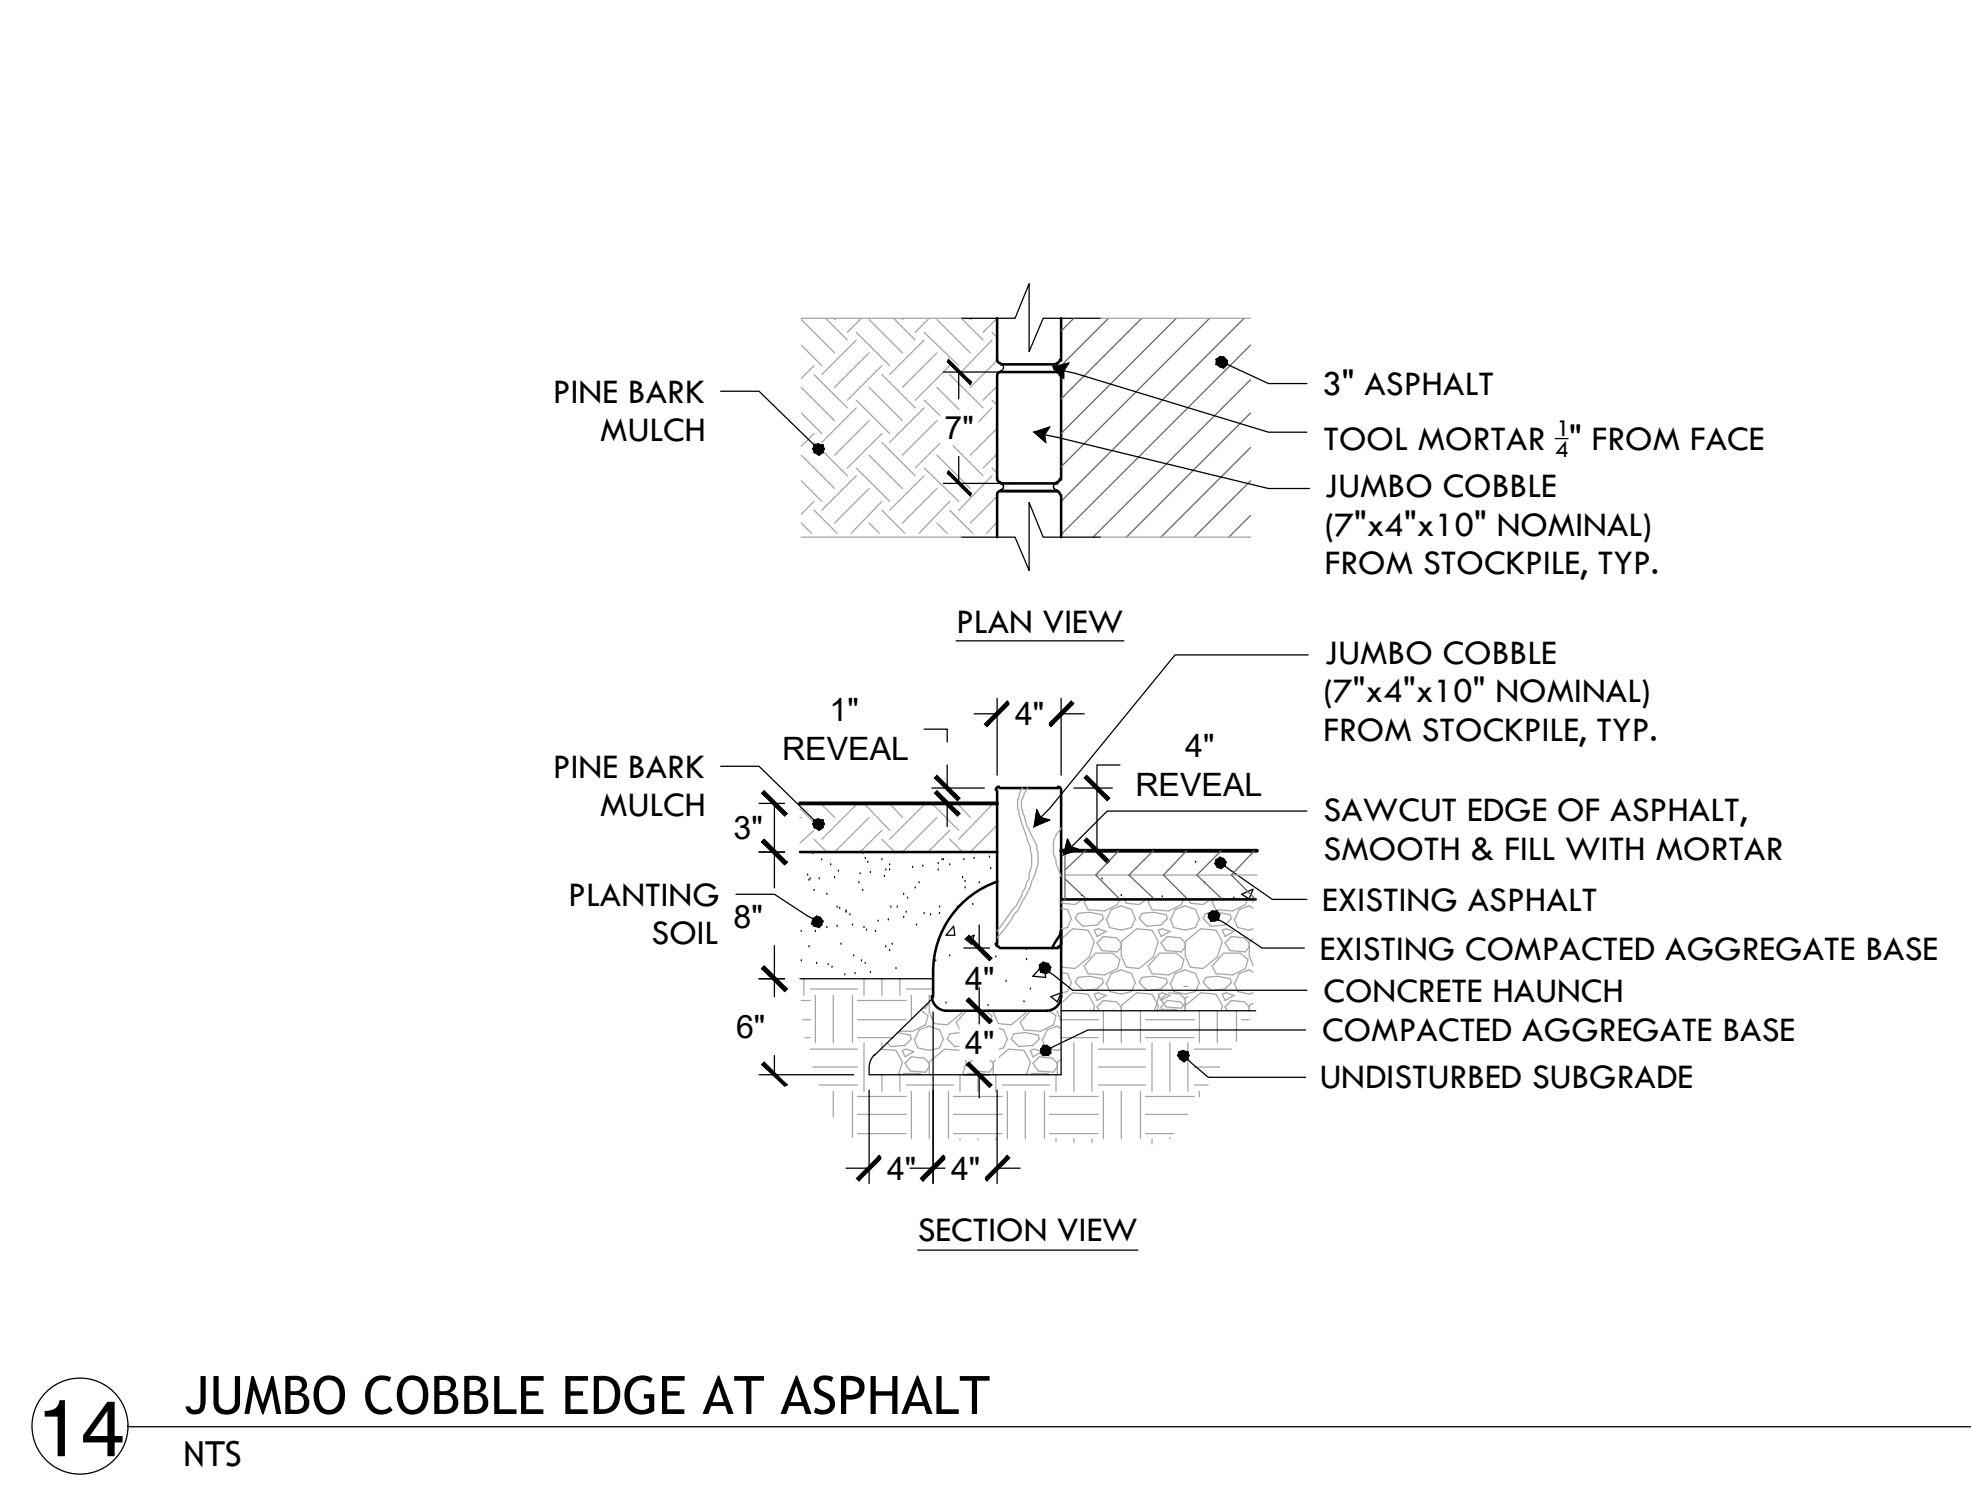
PINE BARK MULCH

7"

3" ASPHALT

TOOL MORTAR $\frac{1}{4}$" FROM FACE

JUMBO COBBLE (7"x4"x10" NOMINAL) FROM STOCKPILE, TYP.

PLAN VIEW

JUMBO COBBLE (7"x4"x10" NOMINAL) FROM STOCKPILE, TYP.

1" REVEAL

4"

4" REVEAL

PINE BARK MULCH

3"

SAWCUT EDGE OF ASPHALT, SMOOTH & FILL WITH MORTAR

PLANTING SOIL

8"

EXISTING ASPHALT

EXISTING COMPACTED AGGREGATE BASE

4"

CONCRETE HAUNCH

6"

COMPACTED AGGREGATE BASE

4"

UNDISTURBED SUBGRADE

4" 4"

SECTION VIEW

14

JUMBO COBBLE EDGE AT ASPHALT

NTS